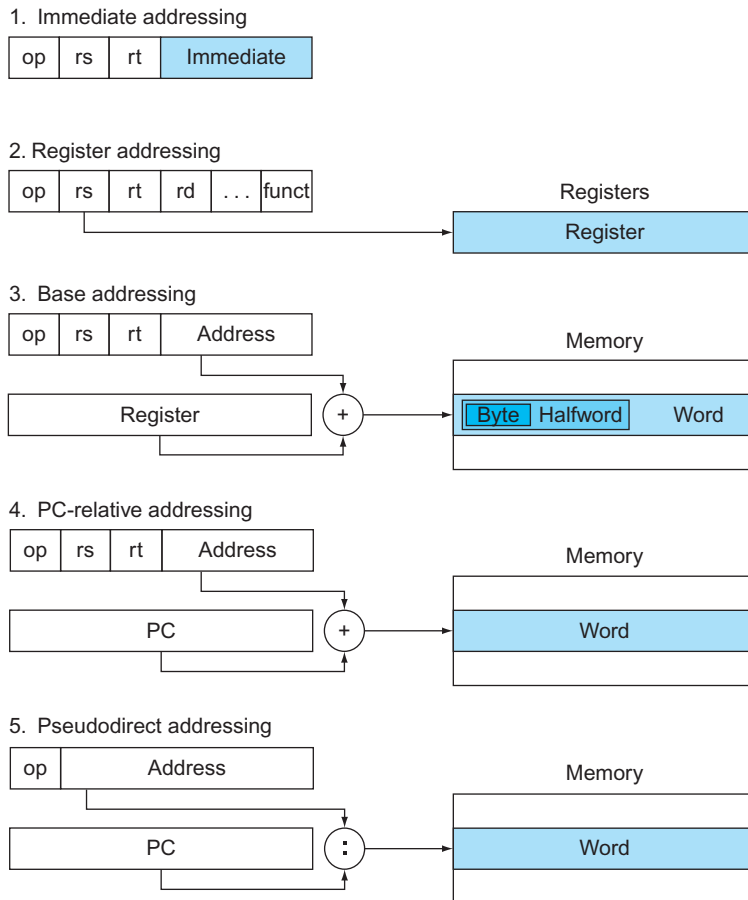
1. Immediate addressing

| op | rs | rt | Immediate |
|---|---|---|---|

2. Register addressing

| op | rs | rt | rd | . . . | funct |
|---|---|---|---|---|---|

Registers

Register

3. Base addressing

| op | rs | rt | Address |
|---|---|---|---|

Memory

Register

+

Byte Halfword Word

4. PC-relative addressing

| op | rs | rt | Address |
|---|---|---|---|

Memory

PC

+

Word

5. Pseudodirect addressing

| op | Address |
|---|---|

Memory

PC

:

Word